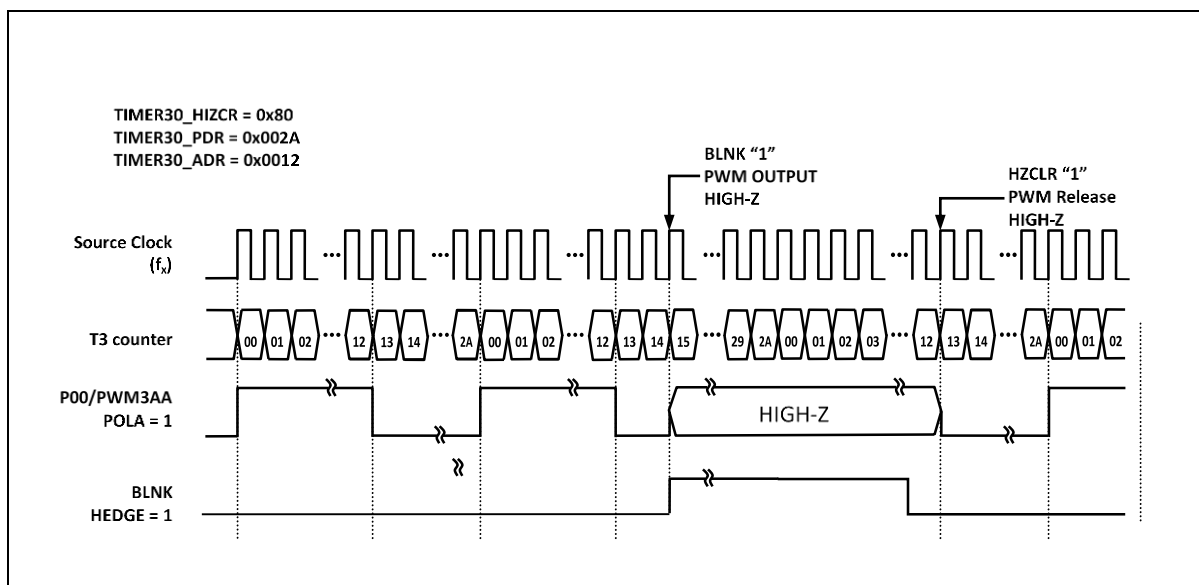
TIMER30_HIZCR = 0x80
TIMER30_PDR = 0x002A
TIMER30_ADR = 0x0012

BLNK "1"
PWM OUTPUT
HIGH-Z

HZCLR "1"
PWM Release
HIGH-Z

Source Clock
($f_x$)

...

T3 counter

00 01 02 ... 12 13 14 ... 2A 00 01 02 ... 12 13 14 15 ... 29 2A 00 01 02 03 ... 12 13 14 ... 2A 00 01 02

P00/PWM3AA
POLA = 1

HIGH-Z

BLNK
HEDGE = 1